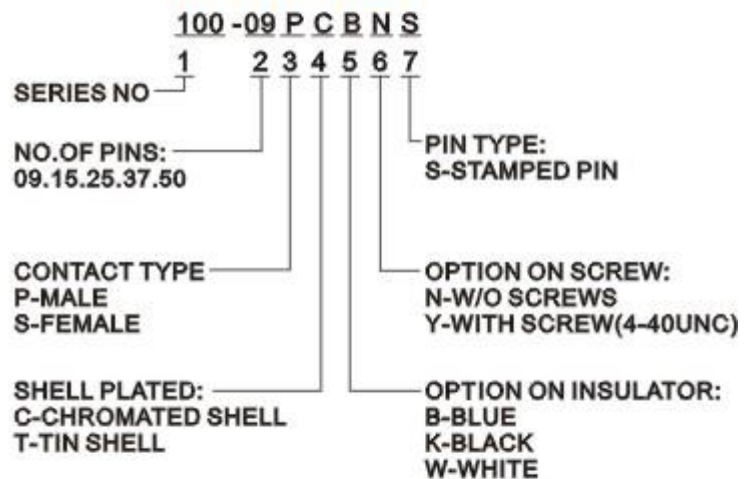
100 -09 P C B N S
1 2 3 4 5 6 7

SERIES NO

NO.OF PINS:
09.15.25.37.50

PIN TYPE:
S-STAMPED PIN

CONTACT TYPE
P-MALE
S-FEMALE

OPTION ON SCREW:
N-W/O SCREWS
Y-WITH SCREW(4-40UNC)

SHELL PLATED:
C-CHROMATED SHELL
T-TIN SHELL

OPTION ON INSULATOR:
B-BLUE
K-BLACK
W-WHITE